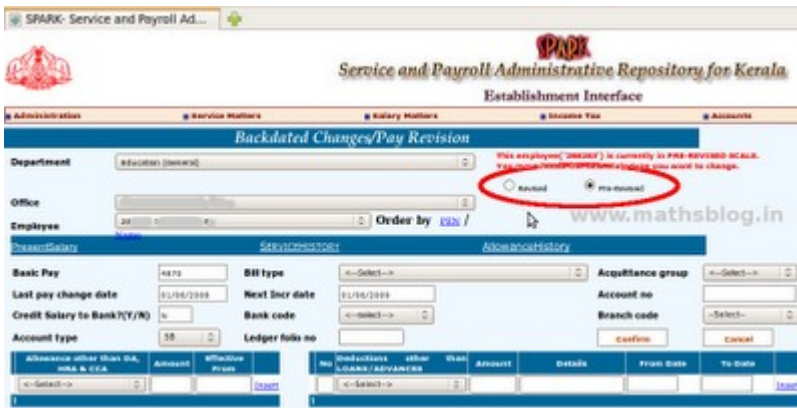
SPARK- Service and Payroll Ad...

SPARK
Service and Payroll Administrative Repository for Kerala
Establishment Interface

Administration | Service Matters | Salary Matters | Income Tax | Accounts

Backdated Changes/Pay Revision

Department: Education (General)

This employee(' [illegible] ') is currently in PRE-REVISED SCALE. You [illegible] you want to change.

Revised | Pre-Revised

Office

Employee: 24 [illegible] | Order by PEN / Name

www.mathsblog.in

PresentSalary | ServiceHistory | AllowanceHistory

Basic Pay: 4870 | Bill type: <--Select--> | Acquittance group: <--Select-->
Last pay change date: 01/06/2009 | Next Incr date: 01/06/2009 | Account no
Credit Salary to Bank?(Y/N): N | Bank code: <--Select--> | Branch code: -Select-
Account type: SB | Ledger folio no | Confirm | Cancel

| Allowance other than DA, HRA & CCA | Amount | Effective From | |
|---|---|---|---|
| <--Select--> | | | Insert |

| No | Deductions other than LOANS/ADVANCES | Amount | Details | From Date | To Date | |
|---|---|---|---|---|---|---|
| | <--Select--> | | | | | Insert |